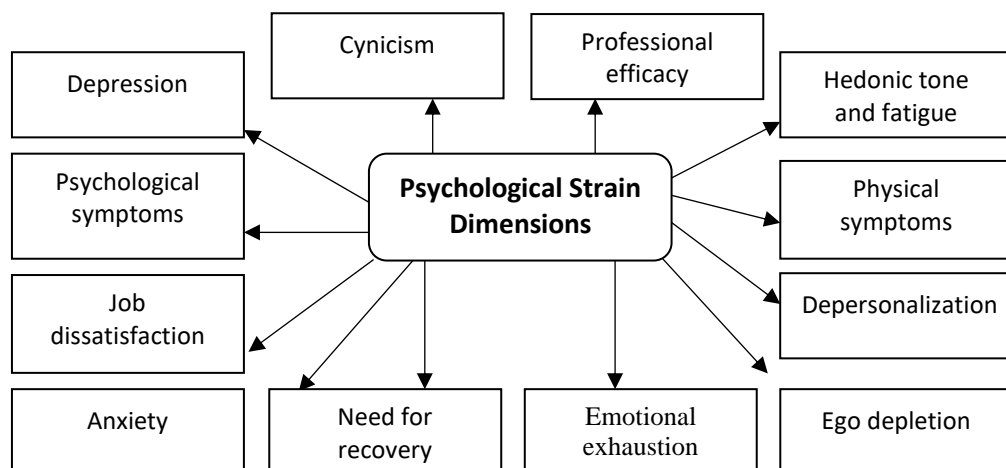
Psychological Strain Dimensions

Depression

Cynicism

Professional efficacy

Hedonic tone and fatigue

Psychological symptoms

Physical symptoms

Job dissatisfaction

Depersonalization

Anxiety

Need for recovery

Emotional exhaustion

Ego depletion